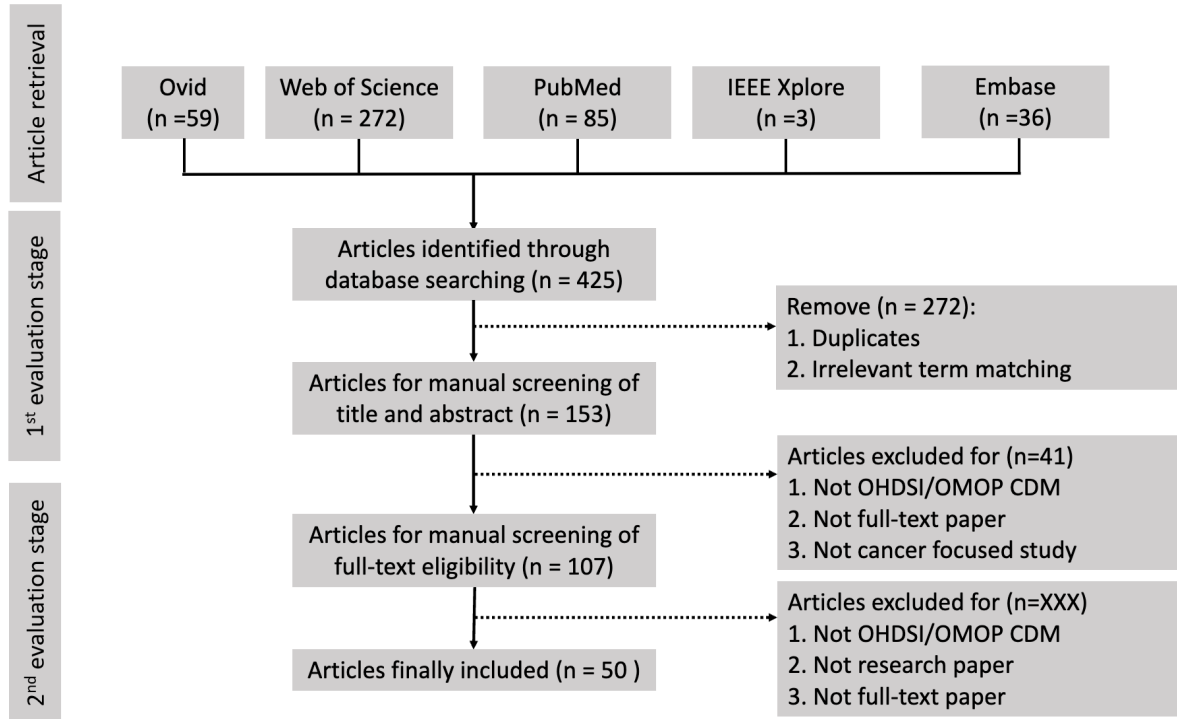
Article retrieval

Ovid (n =59)

Web of Science (n = 272)

PubMed (n = 85)

IEEE Xplore (n =3)

Embase (n =36)

1$^{st}$ evaluation stage

Articles identified through database searching (n = 425)

Remove (n = 272):
1. Duplicates
2. Irrelevant term matching

Articles for manual screening of title and abstract (n = 153)

Articles excluded for (n=41)
1. Not OHDSI/OMOP CDM
2. Not full-text paper
3. Not cancer focused study

2$^{nd}$ evaluation stage

Articles for manual screening of full-text eligibility (n = 107)

Articles excluded for (n=XXX)
1. Not OHDSI/OMOP CDM
2. Not research paper
3. Not full-text paper

Articles finally included (n = 50 )